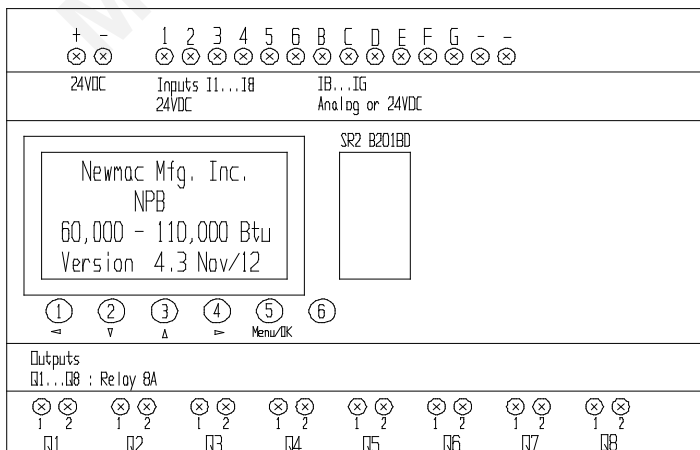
+ -
24VDC

1 2 3 4 5 6 B C D E F G - -
Inputs I1...I8
24VDC

IB...IG
Analog or 24VDC

SR2 B201BD

Newmac Mfg. Inc.
NPB
60,000 - 110,000 Btu
Version 4.3 Nov/12

① ◅
② ▿
③ ▵
④ ▻
⑤ Menu/OK
⑥

Outputs
Q1...Q8 : Relay 8A

1 2
Q1
1 2
Q2
1 2
Q3
1 2
Q4
1 2
Q5
1 2
Q6
1 2
Q7
1 2
Q8